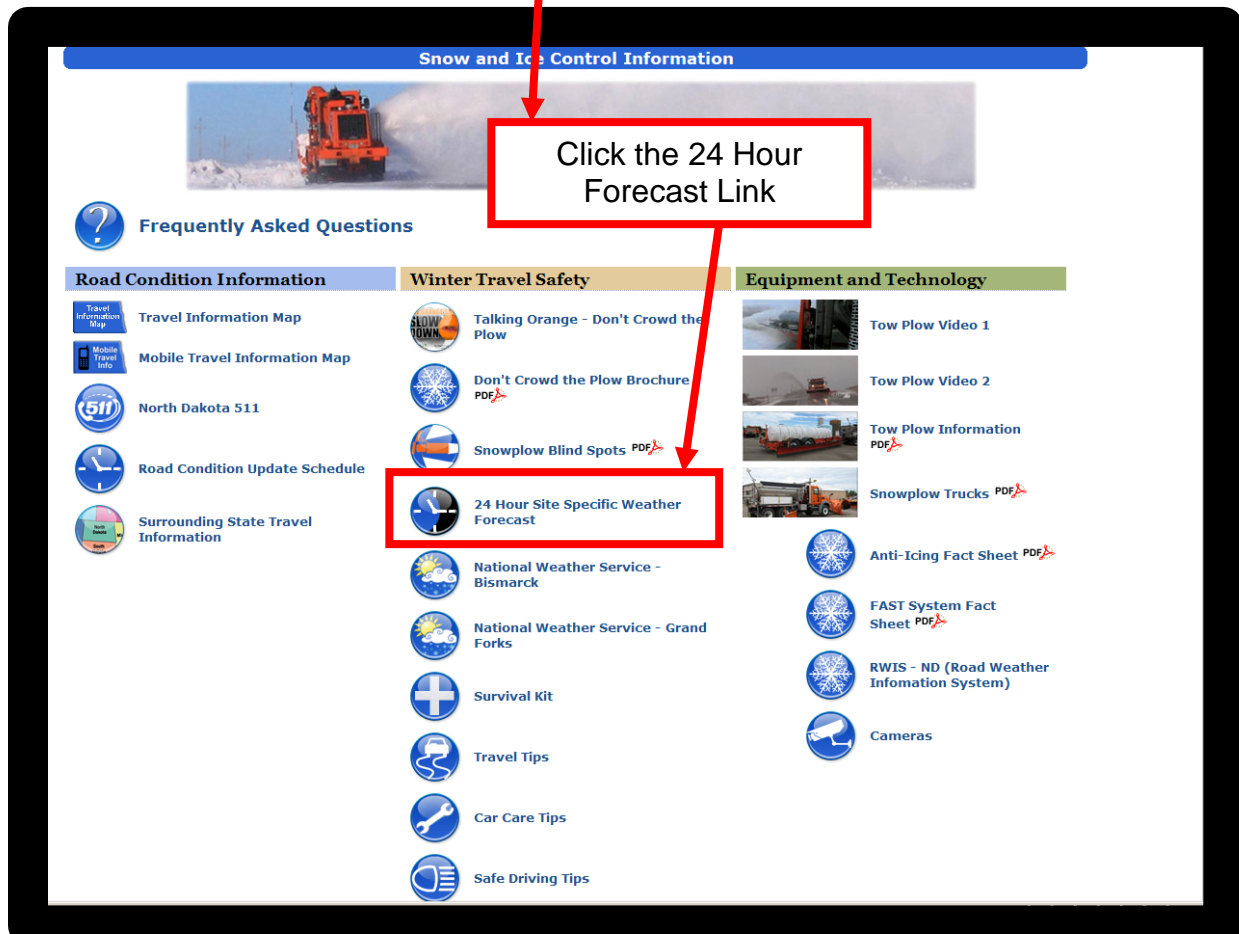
Snow and Ice Control Information

Click the 24 Hour Forecast Link

Frequently Asked Questions

Road Condition Information

Travel Information Map

Travel Information Map

Mobile Travel Info

Mobile Travel Information Map

511

North Dakota 511

Road Condition Update Schedule

North Dakota

South

Surrounding State Travel Information

Winter Travel Safety

SLOW DOWN

Talking Orange - Don't Crowd the Plow

Don't Crowd the Plow Brochure PDF

Snowplow Blind Spots PDF

24 Hour Site Specific Weather Forecast

National Weather Service - Bismarck

National Weather Service - Grand Forks

Survival Kit

Travel Tips

Car Care Tips

Safe Driving Tips

Equipment and Technology

Tow Plow Video 1

Tow Plow Video 2

Tow Plow Information PDF

Snowplow Trucks PDF

Anti-Icing Fact Sheet PDF

FAST System Fact Sheet PDF

RWIS - ND (Road Weather Infomation System)

Cameras